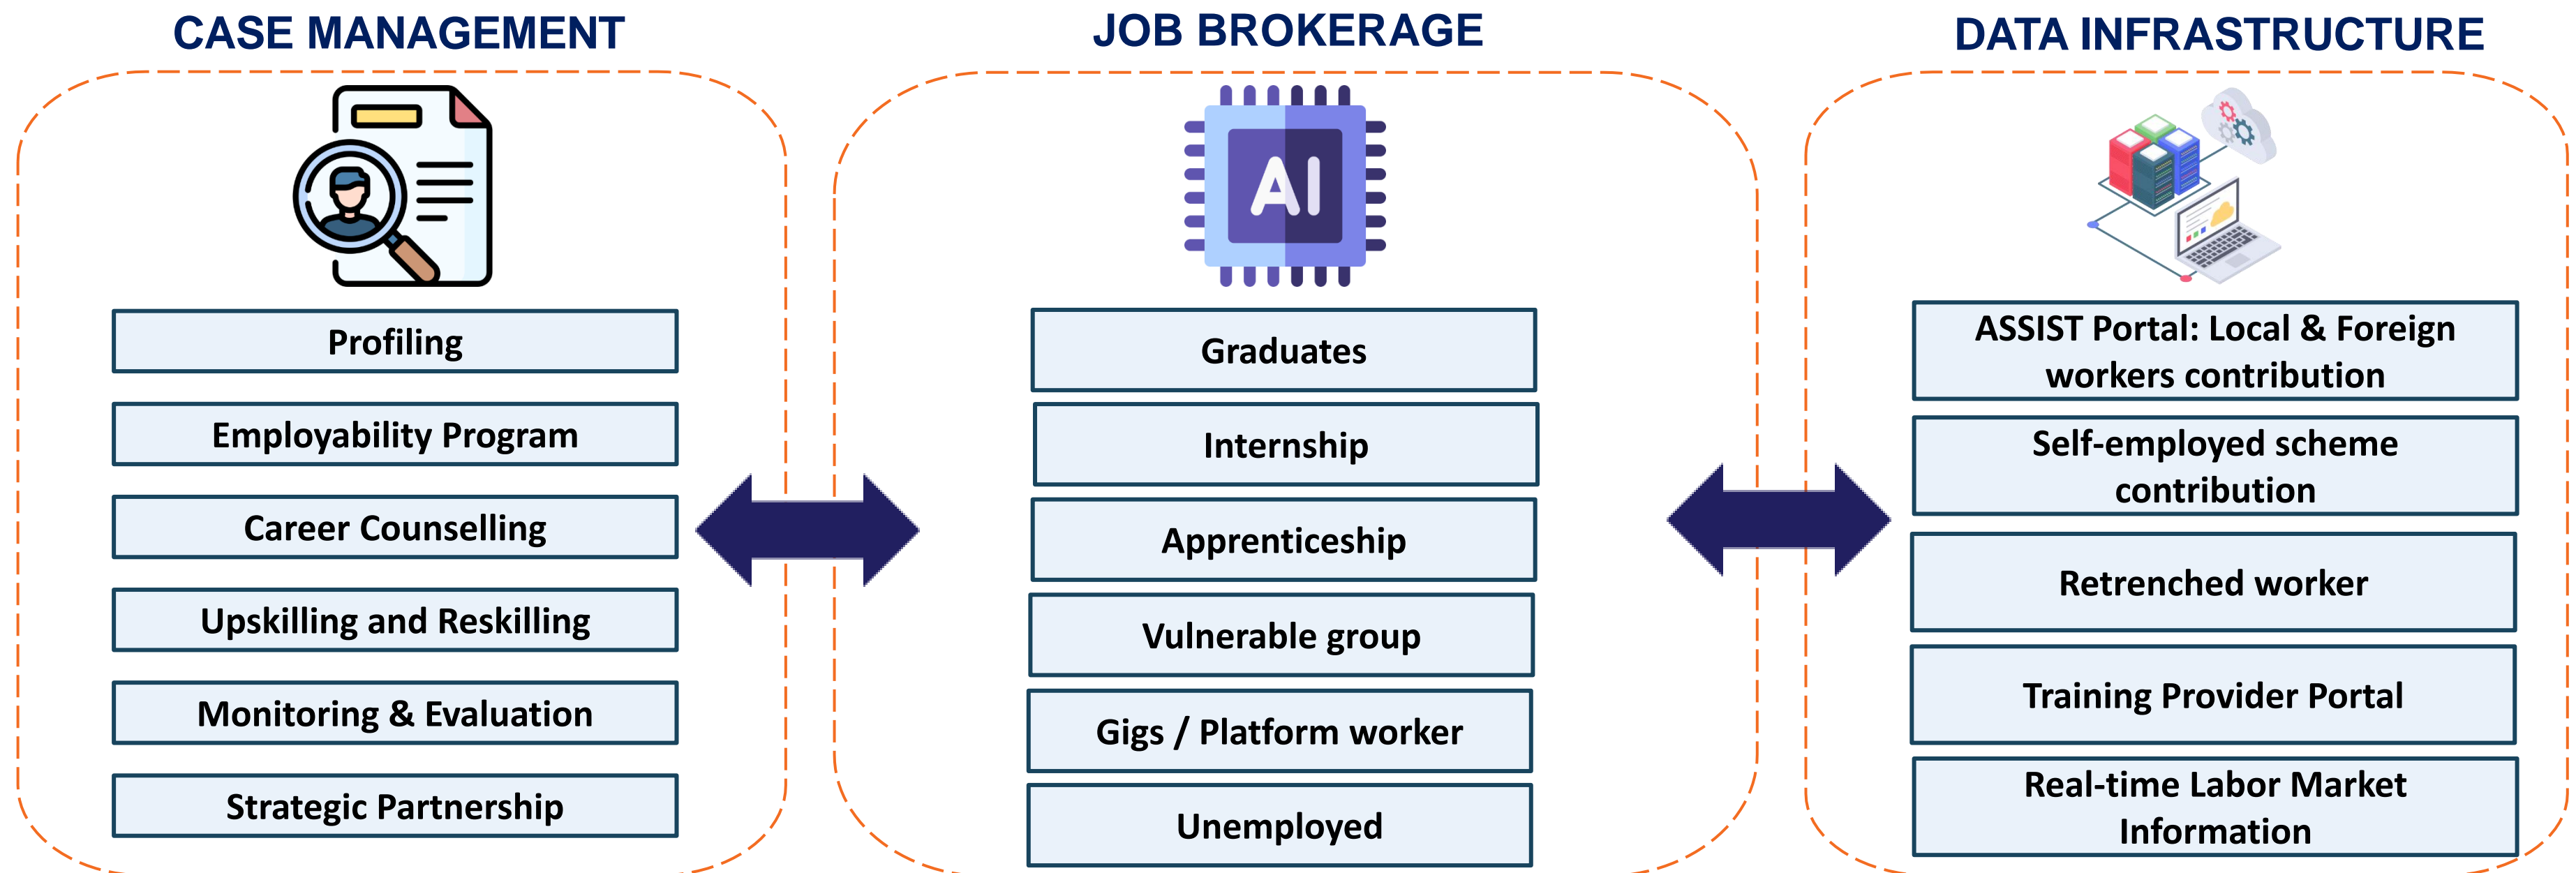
CASE MANAGEMENT

Profiling

Employability Program

Career Counselling

Upskilling and Reskilling

Monitoring & Evaluation

Strategic Partnership

JOB BROKERAGE

AI

Graduates

Internship

Apprenticeship

Vulnerable group

Gigs / Platform worker

Unemployed

DATA INFRASTRUCTURE

ASSIST Portal: Local & Foreign workers contribution

Self-employed scheme contribution

Retrenched worker

Training Provider Portal

Real-time Labor Market Information